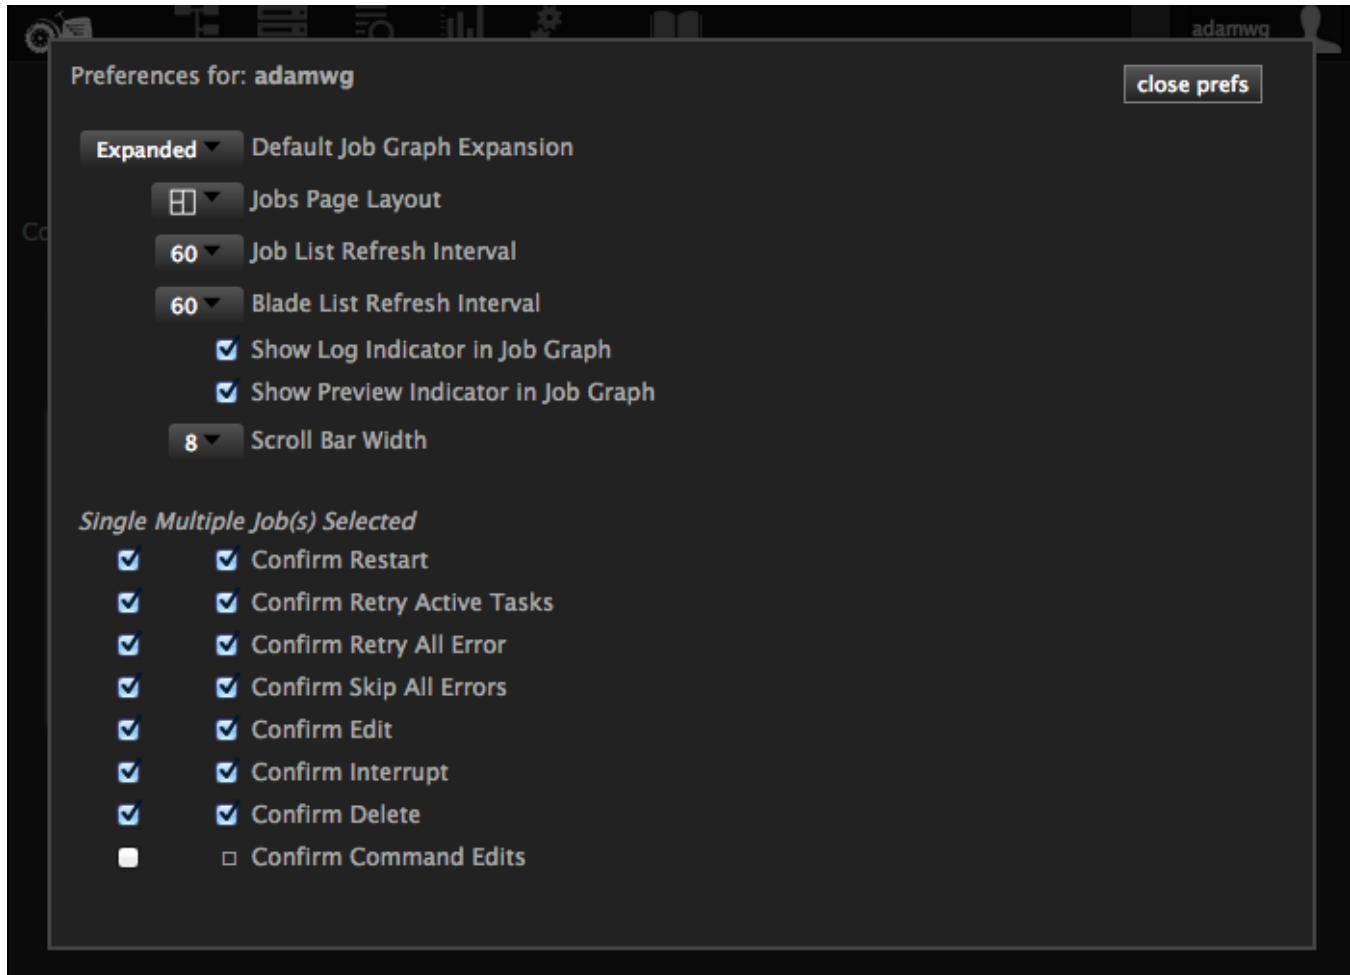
adamwg

Preferences for: adamwg

close prefs

Expanded Default Job Graph Expansion

Jobs Page Layout

60 Job List Refresh Interval

60 Blade List Refresh Interval

Show Log Indicator in Job Graph

Show Preview Indicator in Job Graph

8 Scroll Bar Width

Single Multiple Job(s) Selected

Confirm Restart

Confirm Retry Active Tasks

Confirm Retry All Error

Confirm Skip All Errors

Confirm Edit

Confirm Interrupt

Confirm Delete

Confirm Command Edits